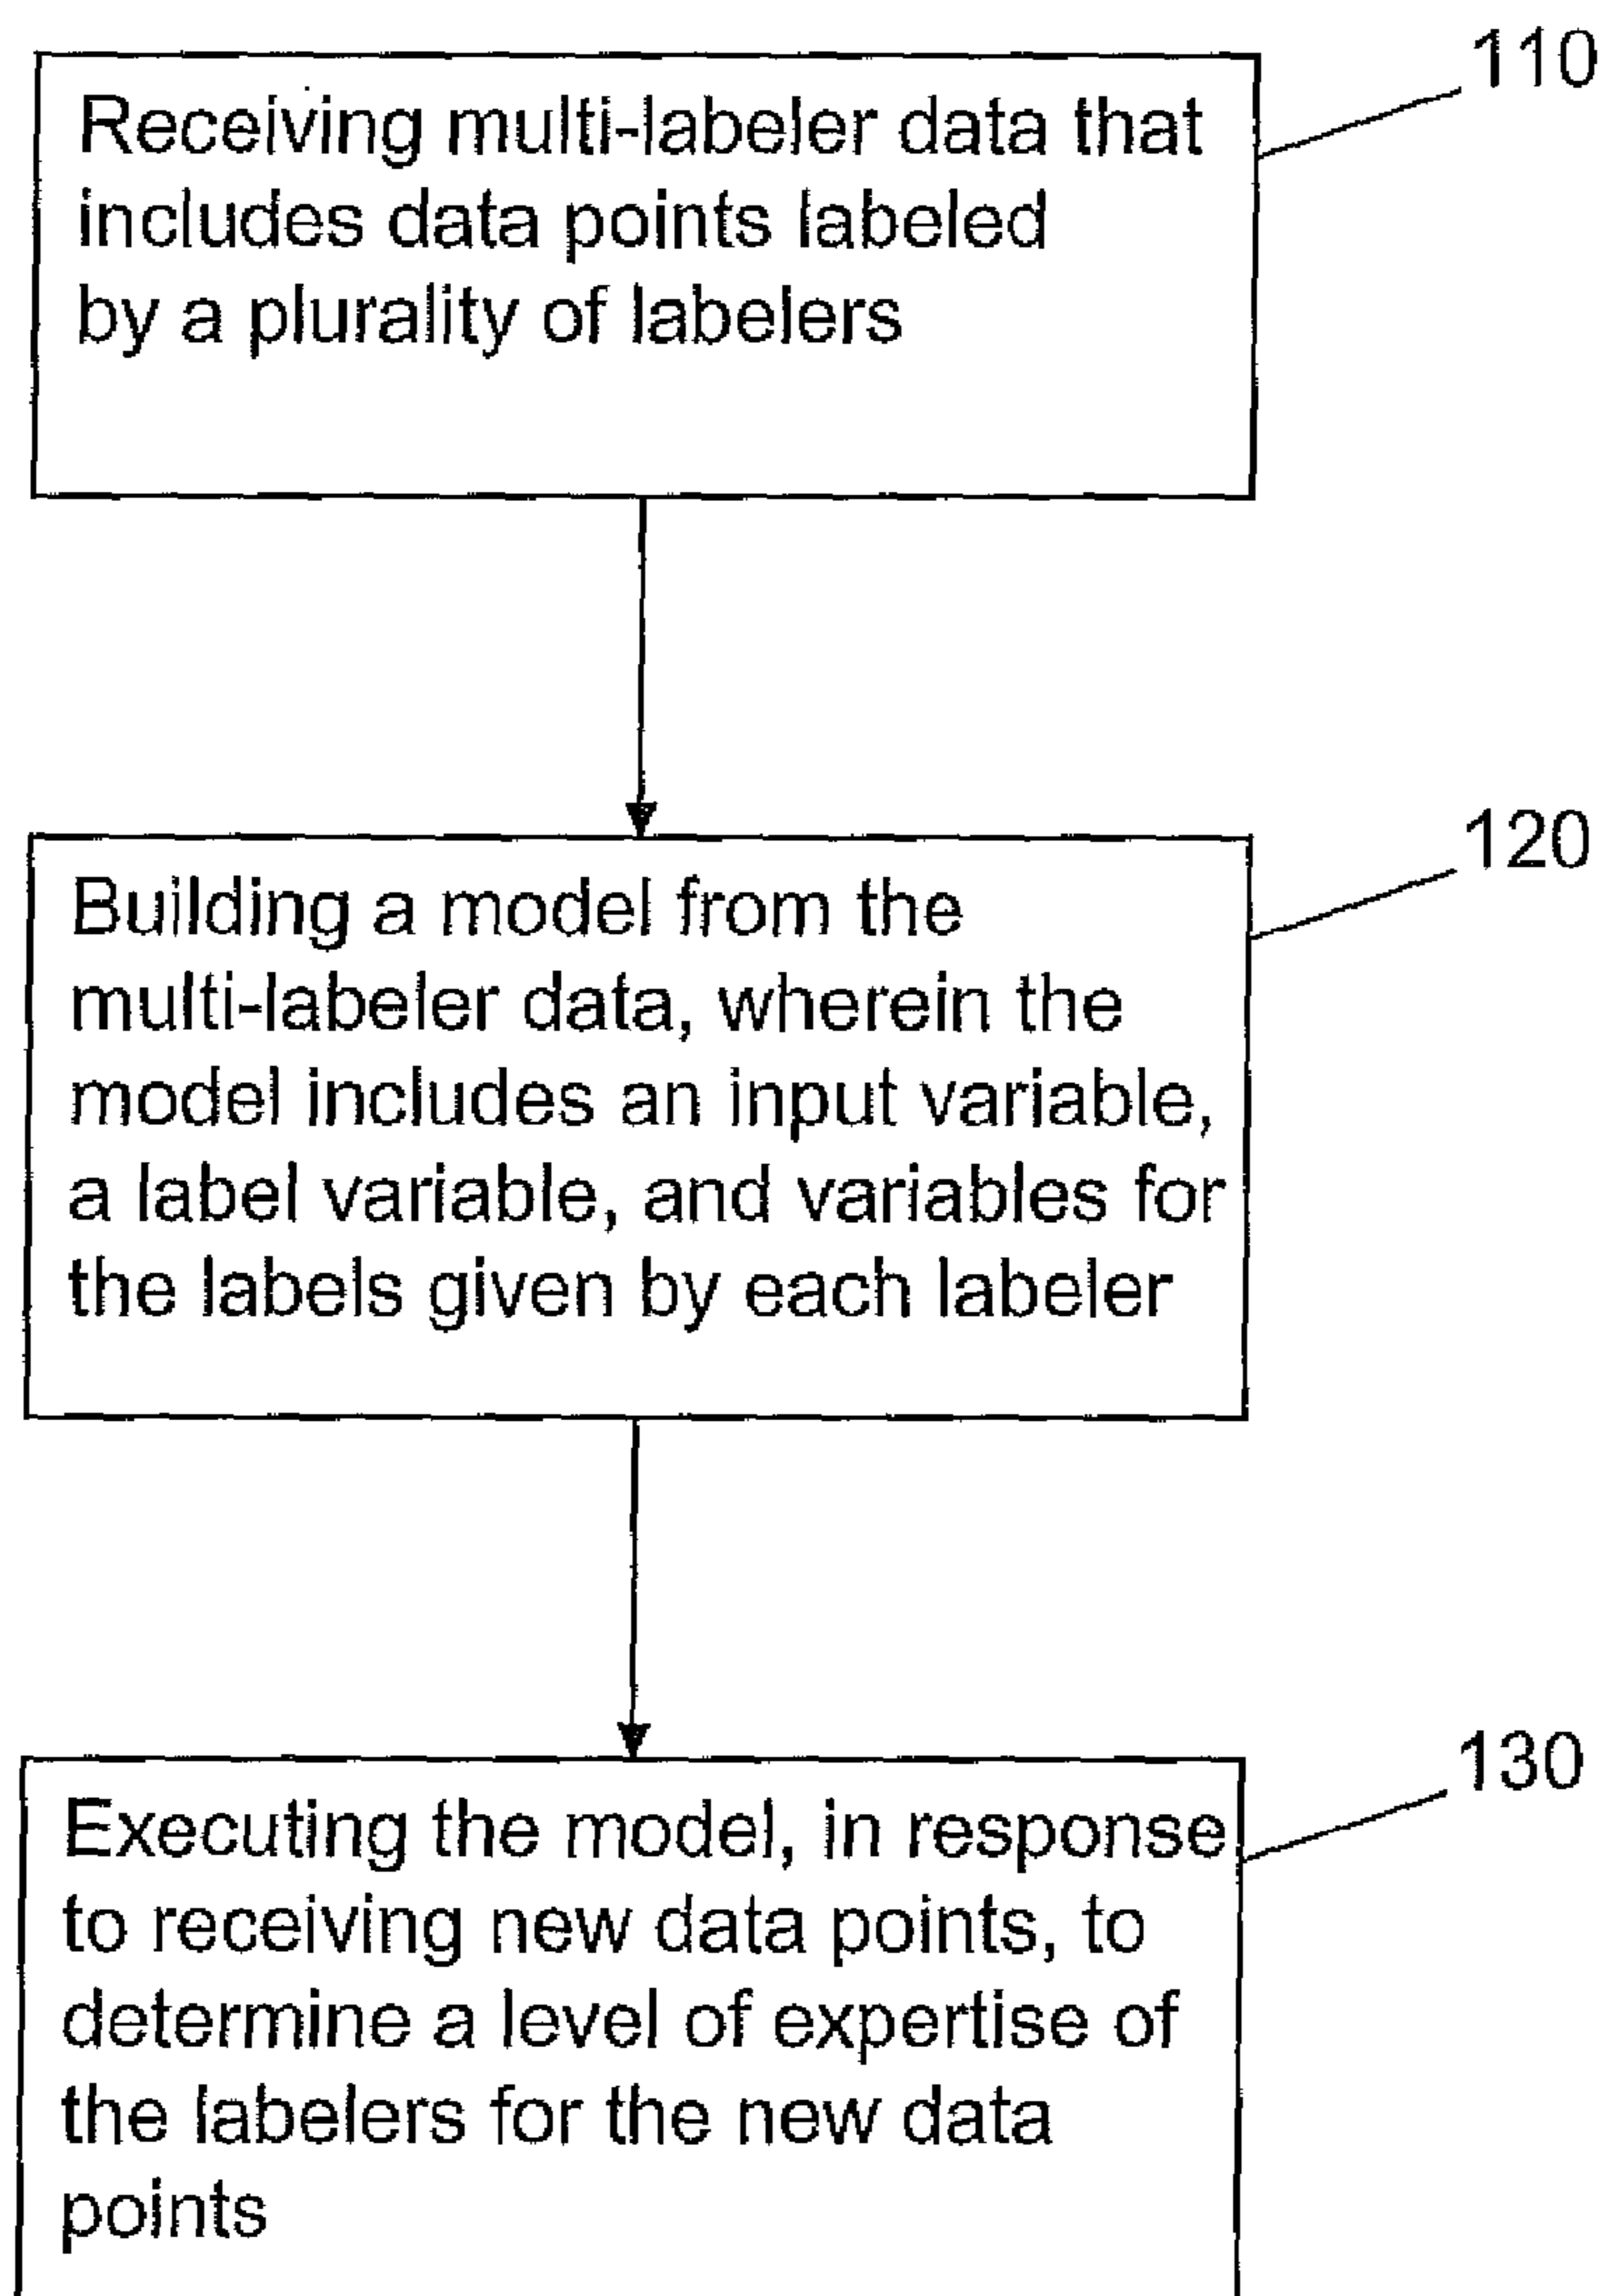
110
Receiving multi-labeler data that includes data points labeled by a plurality of labelers

120
Building a model from the multi-labeler data, wherein the model includes an input variable, a label variable, and variables for the labels given by each labeler

130
Executing the model, in response to receiving new data points, to determine a level of expertise of the labelers for the new data points